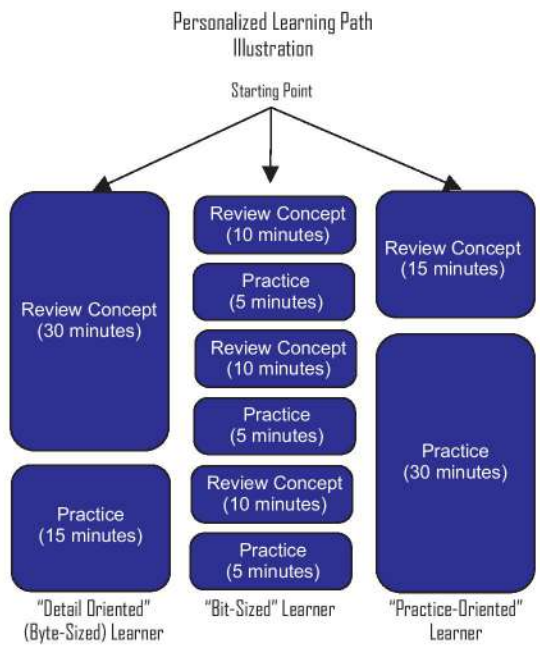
Personalized Learning Path
Illustration

Starting Point

Review Concept
(30 minutes)

Practice
(15 minutes)

"Detail Oriented"
(Byte-Sized) Learner

Review Concept
(10 minutes)

Practice
(5 minutes)

Review Concept
(10 minutes)

Practice
(5 minutes)

Review Concept
(10 minutes)

Practice
(5 minutes)

"Bit-Sized" Learner

Review Concept
(15 minutes)

Practice
(30 minutes)

"Practice-Oriented"
Learner